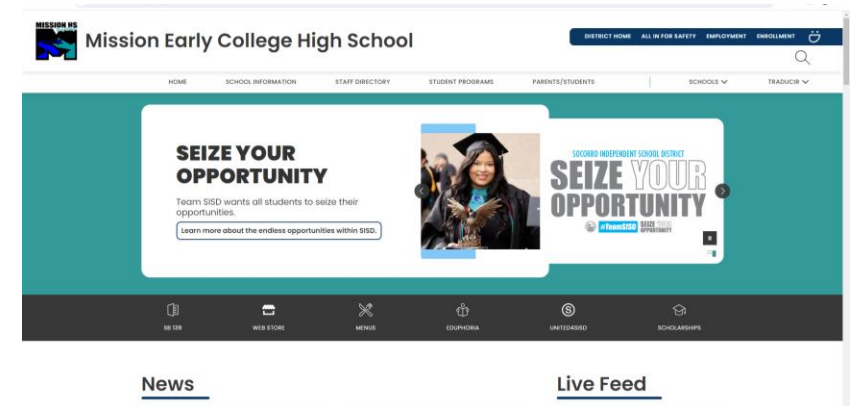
MISSION HS

Mission Early College High School

DISTRICT HOME ALL IN FOR SAFETY EMPLOYMENT ENROLLMENT

HOME SCHOOL INFORMATION STAFF DIRECTORY STUDENT PROGRAMS PARENTS/STUDENTS SCHOOLS TRADUCIR

SEIZE YOUR OPPORTUNITY

Team SISD wants all students to seize their opportunities.

Learn more about the endless opportunities within SISD.

SOCORRO INDEPENDENT SCHOOL DISTRICT

SEIZE YOUR OPPORTUNITY

#TeamSISD SEIZE YOUR OPPORTUNITY

SB 139 WEB STORE MENUS EDUPHORIA UNITED4SISD SCHOLARSHIPS

News

Live Feed